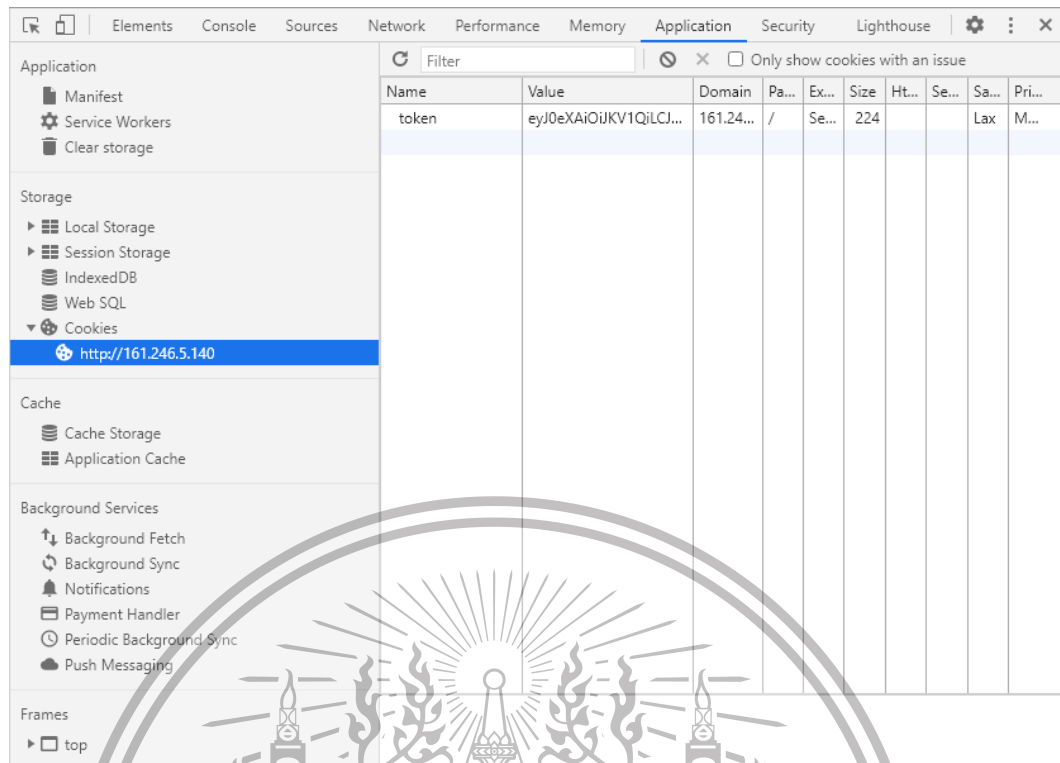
Elements Console Sources Network Performance Memory Application Security Lighthouse

Application
Manifest
Service Workers
Clear storage

Storage
Local Storage
Session Storage
IndexedDB
Web SQL
Cookies
http://161.246.5.140

Cache
Cache Storage
Application Cache

Background Services
Background Fetch
Background Sync
Notifications
Payment Handler
Periodic Background Sync
Push Messaging

Frames
top

Filter
Only show cookies with an issue

| Name | Value | Domain | Pa... | Ex... | Size | Ht... | Se... | Sa... | Pri... |
|---|---|---|---|---|---|---|---|---|---|
| token | eyJ0eXAiOiJKV1QiLCJ... | 161.24... | / | Se... | 224 | | | Lax | M... |